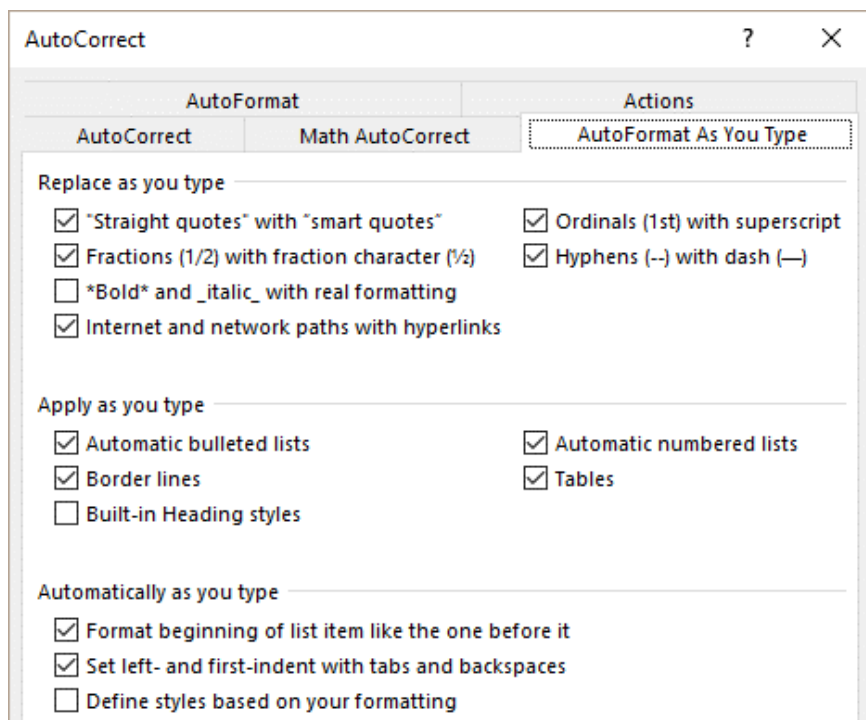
AutoCorrect ? ×

AutoFormat | Actions
AutoCorrect | Math AutoCorrect | AutoFormat As You Type

Replace as you type

☑ "Straight quotes" with “smart quotes”
☑ Ordinals (1st) with superscript
☑ Fractions (1/2) with fraction character (½)
☑ Hyphens (--) with dash (—)
☐ *Bold* and _italic_ with real formatting
☑ Internet and network paths with hyperlinks

Apply as you type

☑ Automatic bulleted lists
☑ Automatic numbered lists
☑ Border lines
☑ Tables
☐ Built-in Heading styles

Automatically as you type

☑ Format beginning of list item like the one before it
☑ Set left- and first-indent with tabs and backspaces
☐ Define styles based on your formatting